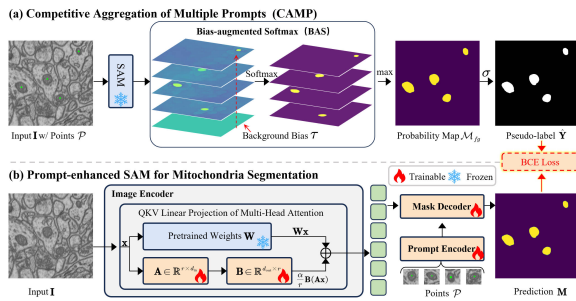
(a) Competitive Aggregation of Multiple Prompts (CAMP)

SAM

Bias-augmented Softmax (BAS)

Softmax

max

$\sigma$

Input $\mathbf{I}$ w/ Points $\mathcal{P}$

Background Bias $\mathcal{T}$

Probability Map $\mathcal{M}_{fg}$

Pseudo-label $\hat{\mathbf{Y}}$

(b) Prompt-enhanced SAM for Mitochondria Segmentation

Trainable Frozen

BCE Loss

Image Encoder

QKV Linear Projection of Multi-Head Attention

$\mathbf{x}$

Pretrained Weights $\mathbf{W}$

$\mathbf{Wx}$

$\mathbf{A} \in \mathbb{R}^{r \times d_{in}}$

$\mathbf{B} \in \mathbb{R}^{d_{out} \times r}$

$\frac{\alpha}{r}\mathbf{B}(\mathbf{Ax})$

Mask Decoder

Prompt Encoder

Points $\mathcal{P}$

Input $\mathbf{I}$

Prediction $\mathbf{M}$